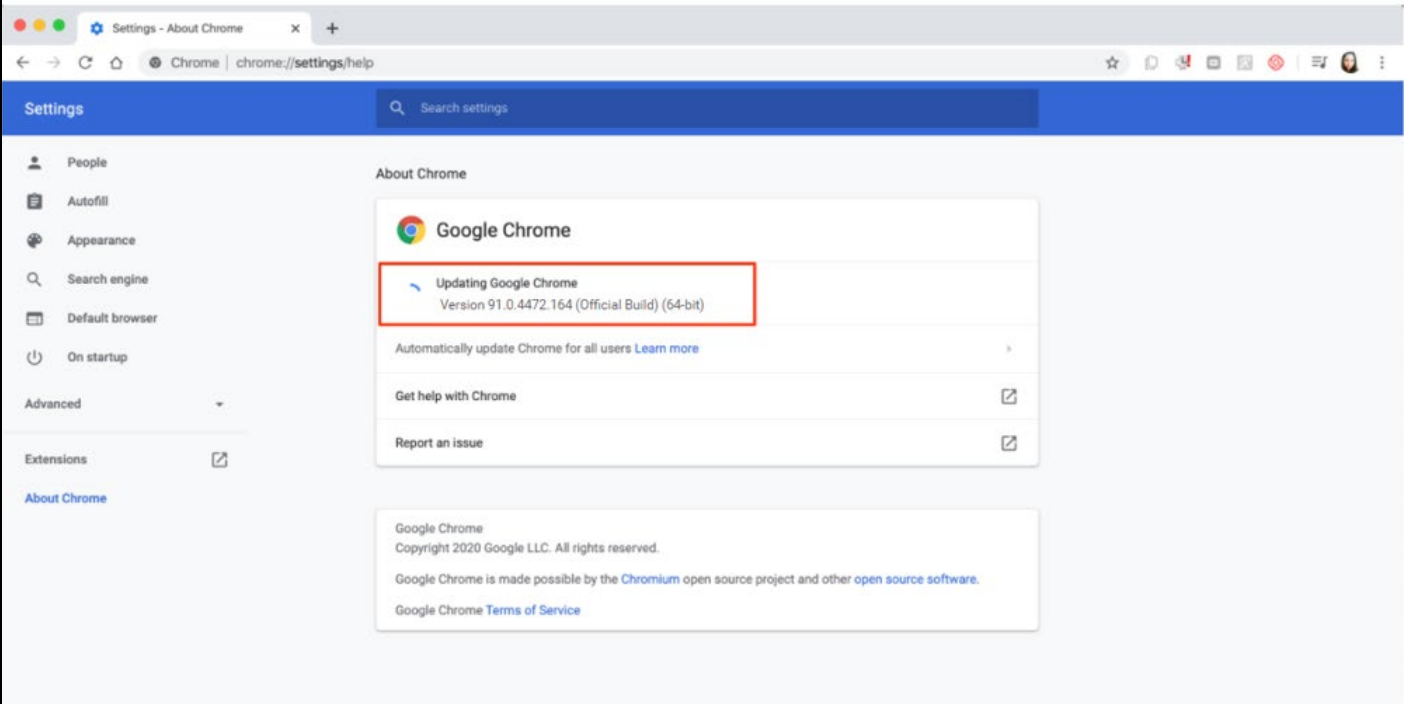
Settings - About Chrome
×
+
Chrome | chrome://settings/help

Settings
Search settings

People
Autofill
Appearance
Search engine
Default browser
On startup
Advanced
Extensions
About Chrome

About Chrome

Google Chrome

Updating Google Chrome
Version 91.0.4472.164 (Official Build) (64-bit)

Automatically update Chrome for all users Learn more

Get help with Chrome

Report an issue

Google Chrome
Copyright 2020 Google LLC. All rights reserved.

Google Chrome is made possible by the Chromium open source project and other open source software.

Google Chrome Terms of Service